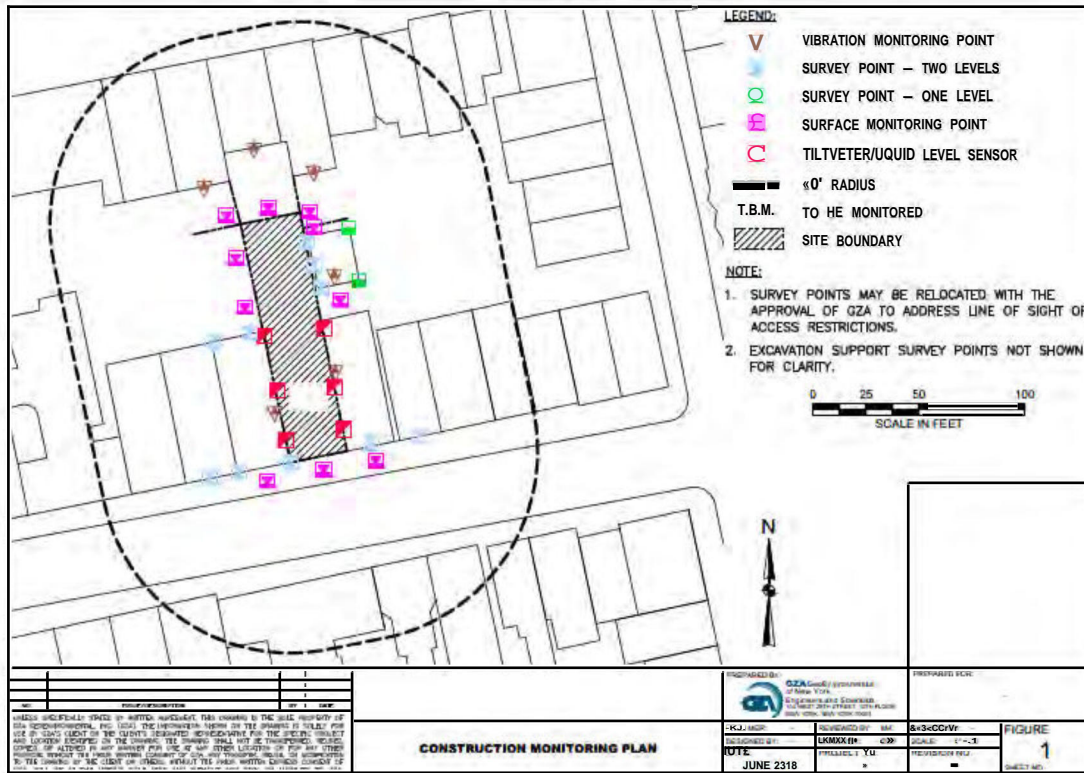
LEGEND:

V VIBRATION MONITORING POINT

SURVEY POINT — TWO LEVELS

SURVEY POINT — ONE LEVEL

SURFACE MONITORING POINT

TILTVETER/UQUID LEVEL SENSOR

«0' RADIUS

T.B.M. TO HE MONITORED

SITE BOUNDARY

NOTE:

1. SURVEY POINTS MAY BE RELOCATED WITH THE APPROVAL OF GZA TO ADDRESS LINE OF SIGHT OR ACCESS RESTRICTIONS.

2. EXCAVATION SUPPORT SURVEY POINTS NOT SHOWN FOR CLARITY.

0 25 50 100
SCALE IN FEET

N

PREPARED BY:
GZA GeoEnvironmental of New York
Engineers and Scientists
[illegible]

PREPARED FOR:

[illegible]

CONSTRUCTION MONITORING PLAN

RKJ/MGP
DESIGNED BY: LKMXX
REVIEWED BY
PROJECT Yu
IOTE JUNE 2318
&«3cCCrVr
SCALE
REVISION NO.
FIGURE
1
SHEET NO.